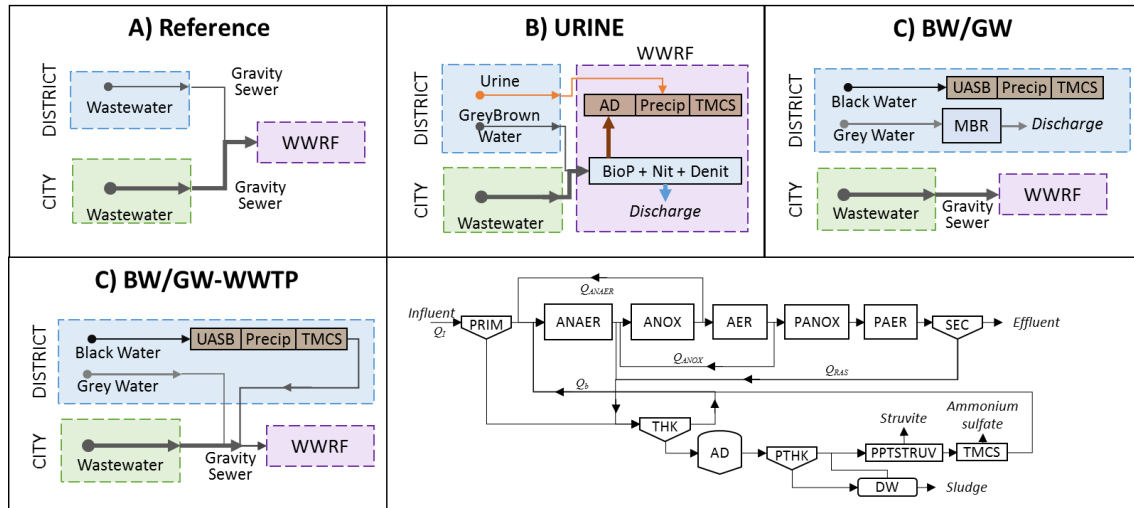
A) Reference

DISTRICT
Wastewater
Gravity Sewer
WWRF
CITY
Wastewater
Gravity Sewer

B) URINE

WWRF
DISTRICT
Urine
GreyBrown Water
AD
Precip
TMCS
BioP + Nit + Denit
CITY
Wastewater
Discharge

C) BW/GW

DISTRICT
Black Water
UASB
Precip
TMCS
Grey Water
MBR
Discharge
CITY
Wastewater
Gravity Sewer
WWRF

C) BW/GW-WWTP

DISTRICT
Black Water
UASB
Precip
TMCS
Grey Water
CITY
Wastewater
Gravity Sewer
WWRF

$Q_{ANAER}$
Influent
$Q_I$
PRIM
ANAER
ANOX
AER
PANOX
PAER
SEC
Effluent
$Q_{ANOX}$
$Q_{RAS}$
$Q_b$
THK
Struvite
Ammonium sulfate
AD
PTHK
PPTSTRUV
TMCS
DW
Sludge